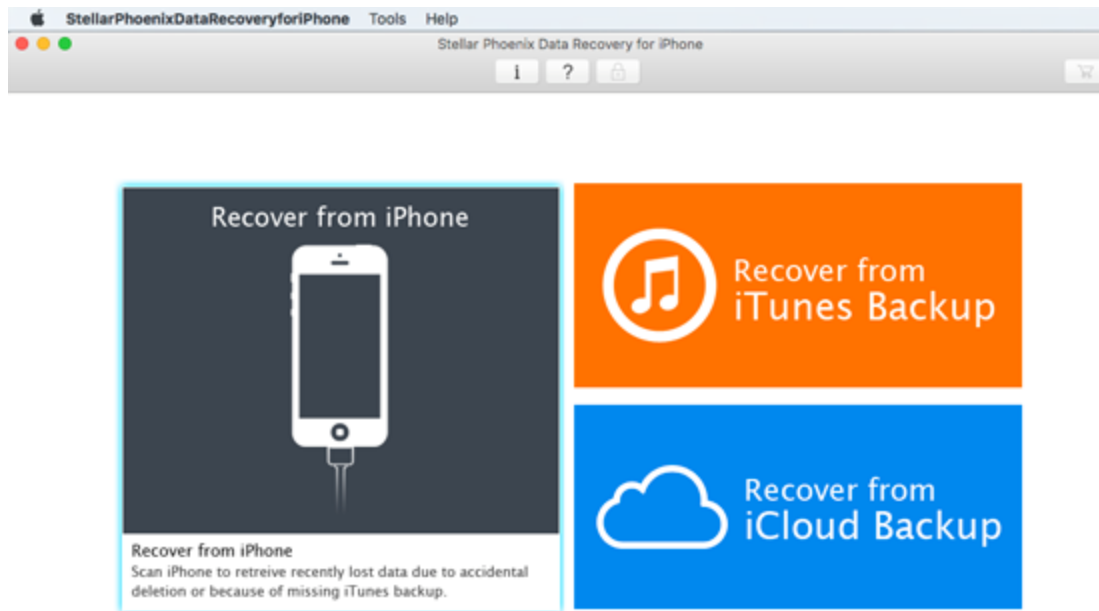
StellarPhoenixDataRecoveryforiPhone Tools Help

Stellar Phoenix Data Recovery for iPhone

i ?

Recover from iPhone

Recover from iTunes Backup

Recover from iCloud Backup

Recover from iPhone
Scan iPhone to retreive recently lost data due to accidental deletion or because of missing iTunes backup.